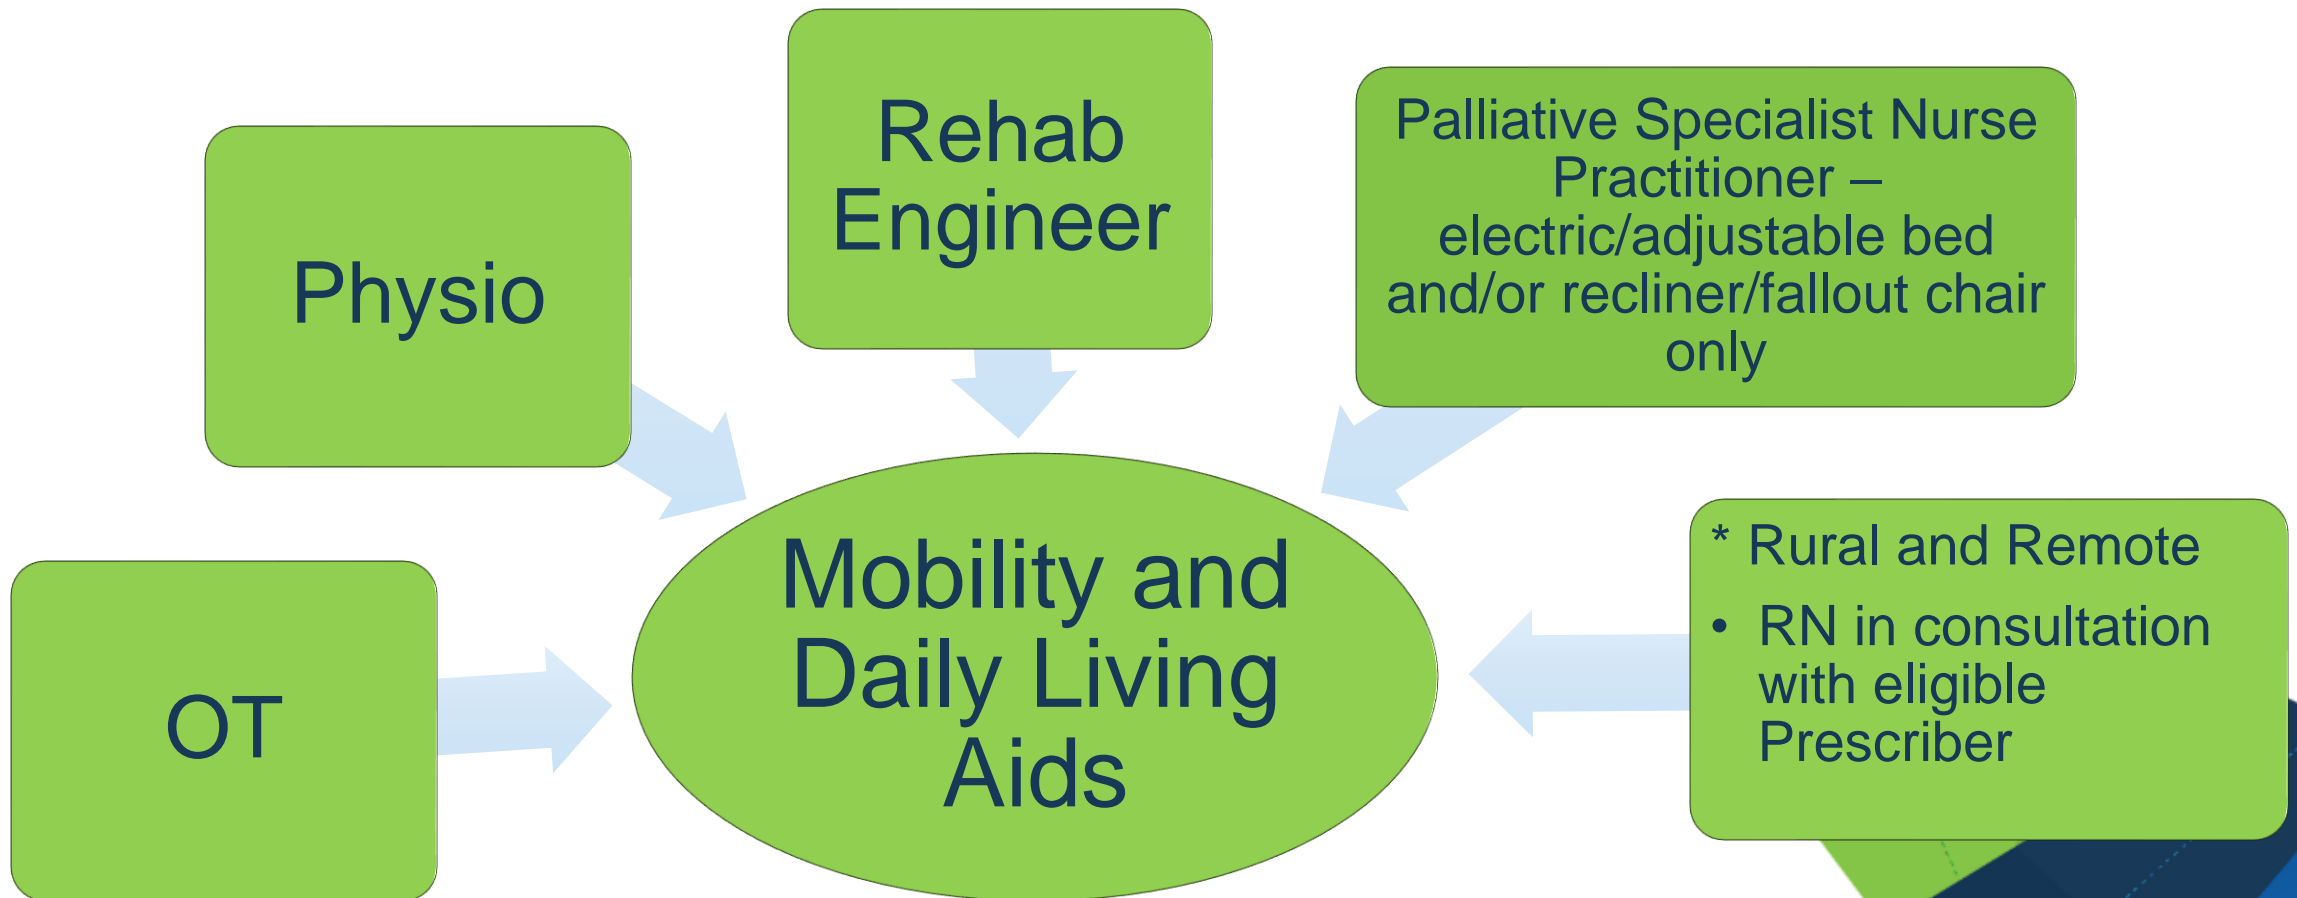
Physio

Rehab Engineer

Palliative Specialist Nurse Practitioner – electric/adjustable bed and/or recliner/fallout chair only

Mobility and Daily Living Aids

OT

* Rural and Remote

• RN in consultation with eligible Prescriber